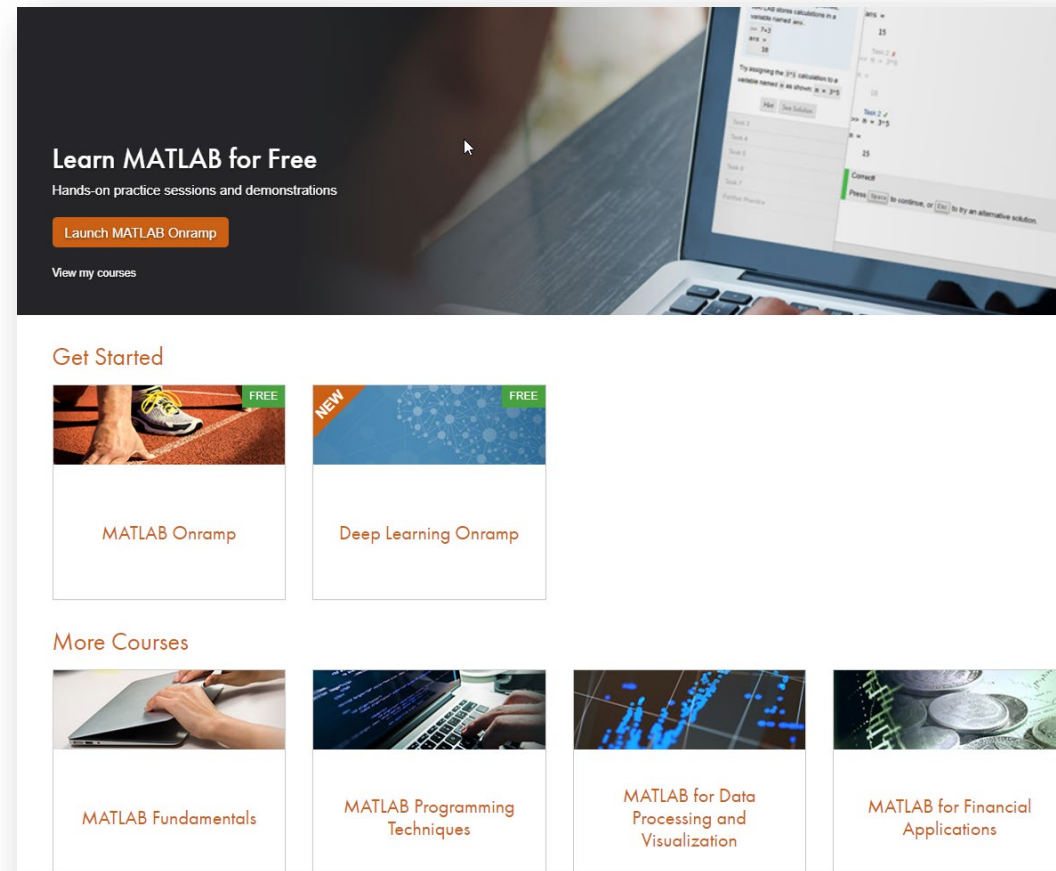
MATLAB stores calculations in a variable named ans.
>> 7+3
ans =
10

Try assigning the 3*5 calculation to a variable named m as shown: m = 3*5

Hint
See Solution

Task 3
Task 4
Task 5
Task 6
Task 7
Further Practice

ans =
15

Task 2
>> m = 3*5

m =
15

Correct!
Press Space to continue, or Esc to try an alternative solution.

Learn MATLAB for Free

Hands-on practice sessions and demonstrations

Launch MATLAB Onramp

View my courses

Get Started

FREE

MATLAB Onramp

NEW

FREE

Deep Learning Onramp

More Courses

MATLAB Fundamentals

MATLAB Programming Techniques

MATLAB for Data Processing and Visualization

MATLAB for Financial Applications